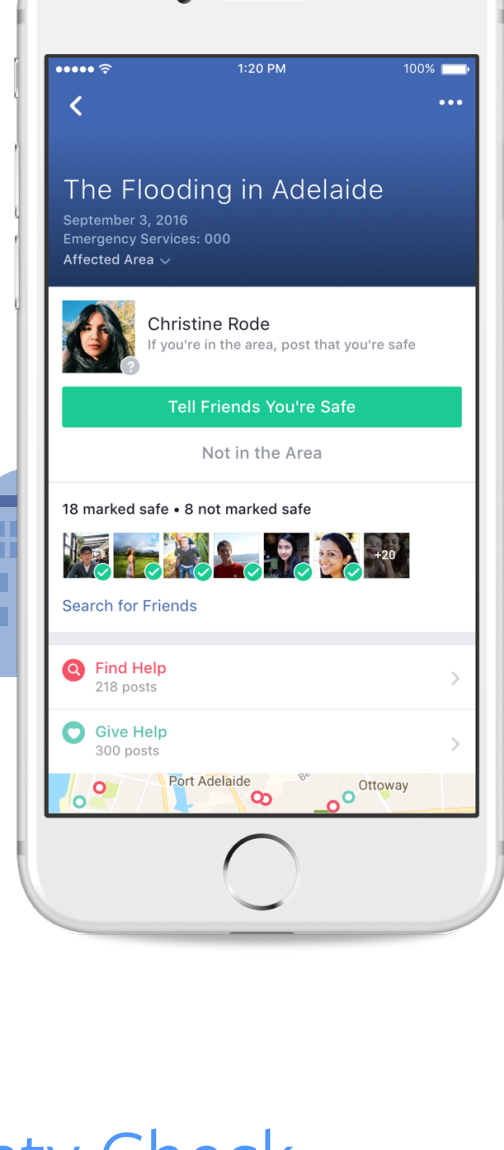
1:20 PM
100%

The Flooding in Adelaide
September 3, 2016
Emergency Services: 000
Affected Area

Christine Rode
If you're in the area, post that you're safe

Tell Friends You're Safe

Not in the Area

18 marked safe • 8 not marked safe

+20

Search for Friends

Find Help
218 posts

Give Help
300 posts

Port Adelaide
Ottoway

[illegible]ety Check